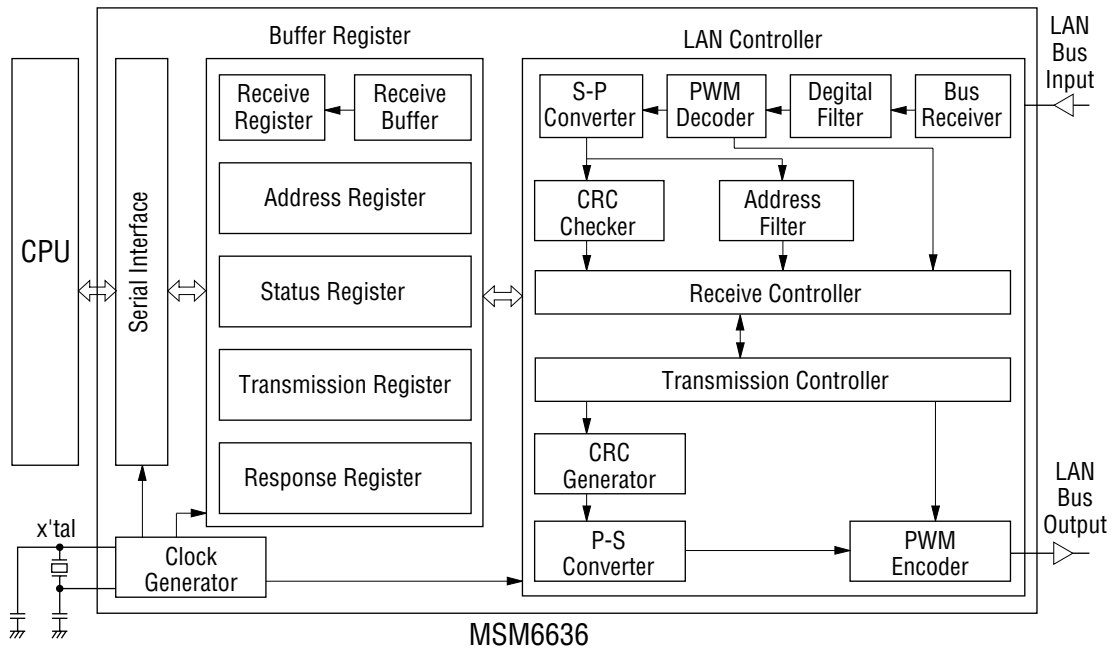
Buffer Register

LAN Controller

LAN Bus Input

CPU

Serial Interface

Receive Register

Receive Buffer

Address Register

Status Register

Transmission Register

Response Register

S-P Converter

PWM Decoder

Degital Filter

Bus Receiver

CRC Checker

Address Filter

Receive Controller

Transmission Controller

CRC Generator

P-S Converter

PWM Encoder

LAN Bus Output

x'tal

Clock Generator

MSM6636